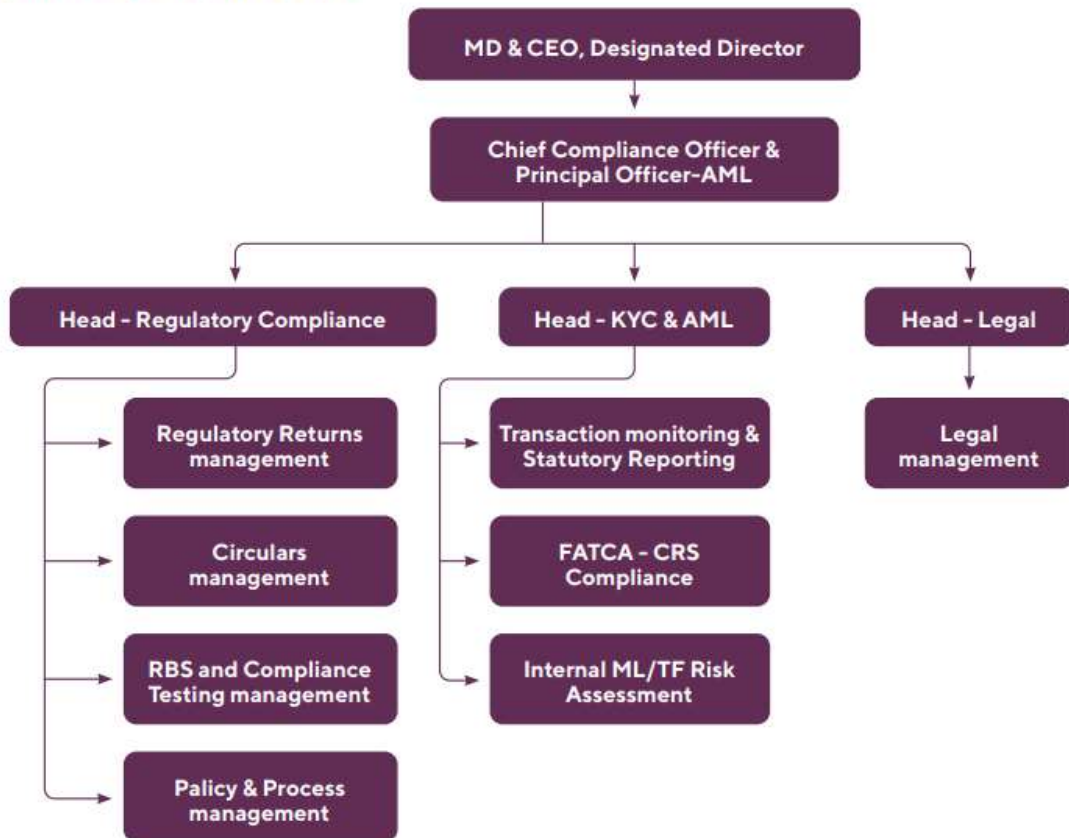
MD & CEO, Designated Director

Chief Compliance Officer & Principal Officer-AML

Head - Regulatory Compliance

Head - KYC & AML

Head - Legal

Regulatory Returns management

Circulars management

RBS and Compliance Testing management

Palicy & Process management

Transaction monitoring & Statutory Reporting

FATCA - CRS Compliance

Internal ML/TF Risk Assessment

Legal management